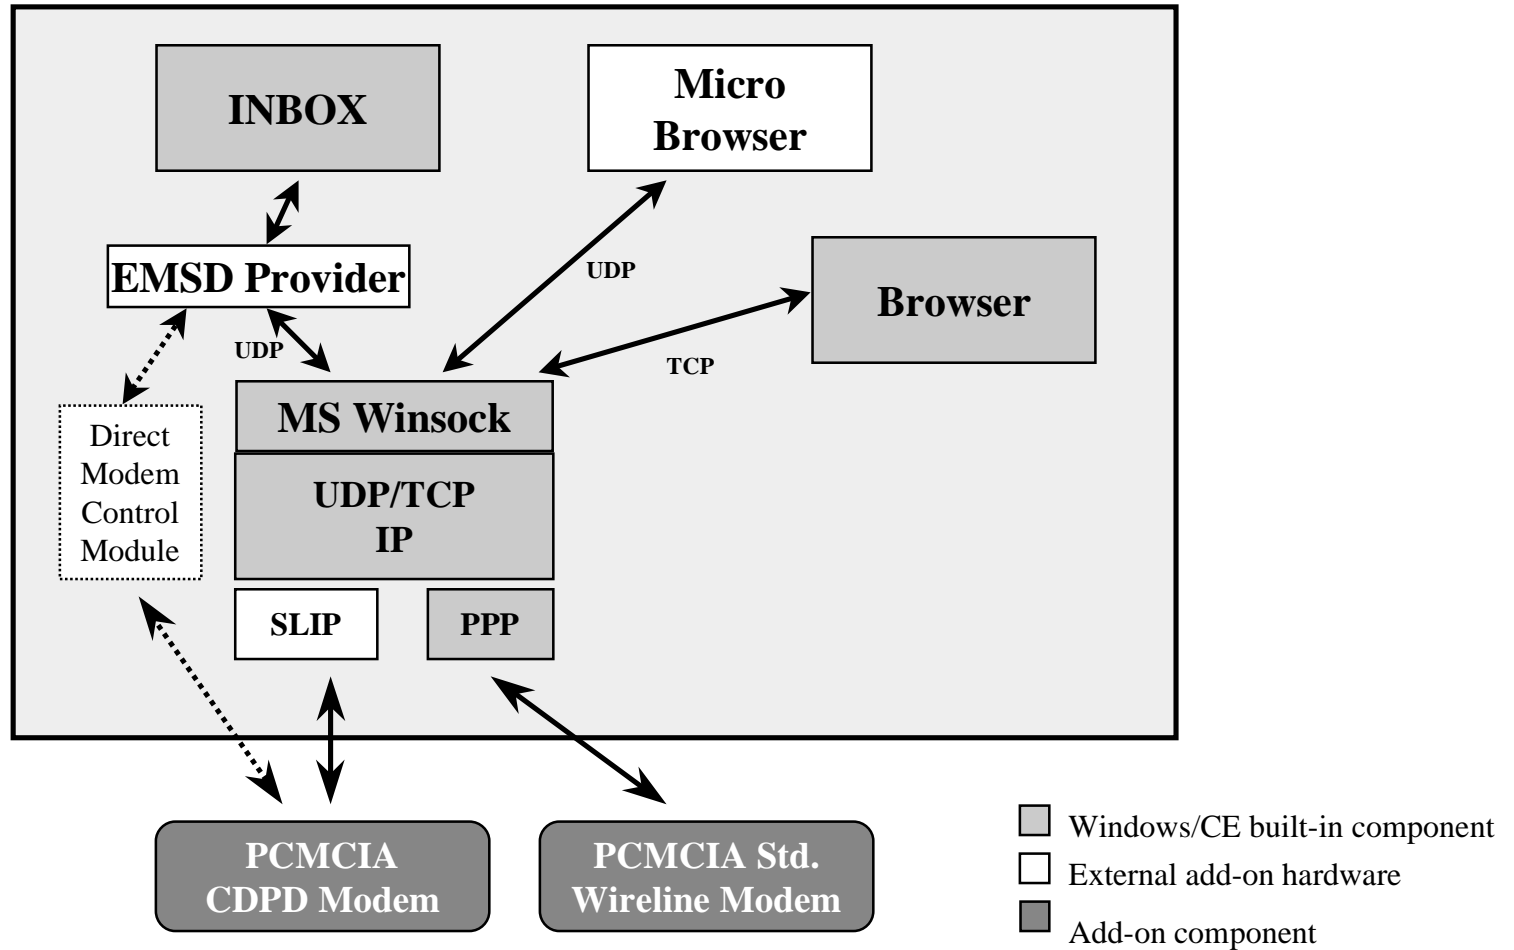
INBOX

Micro Browser

EMSD Provider

UDP

Browser

UDP

TCP

MS Winsock

UDP/TCP
IP

Direct Modem Control Module

SLIP

PPP

PCMCIA CDPD Modem

PCMCIA Std. Wireline Modem

Windows/CE built-in component

External add-on hardware

Add-on component